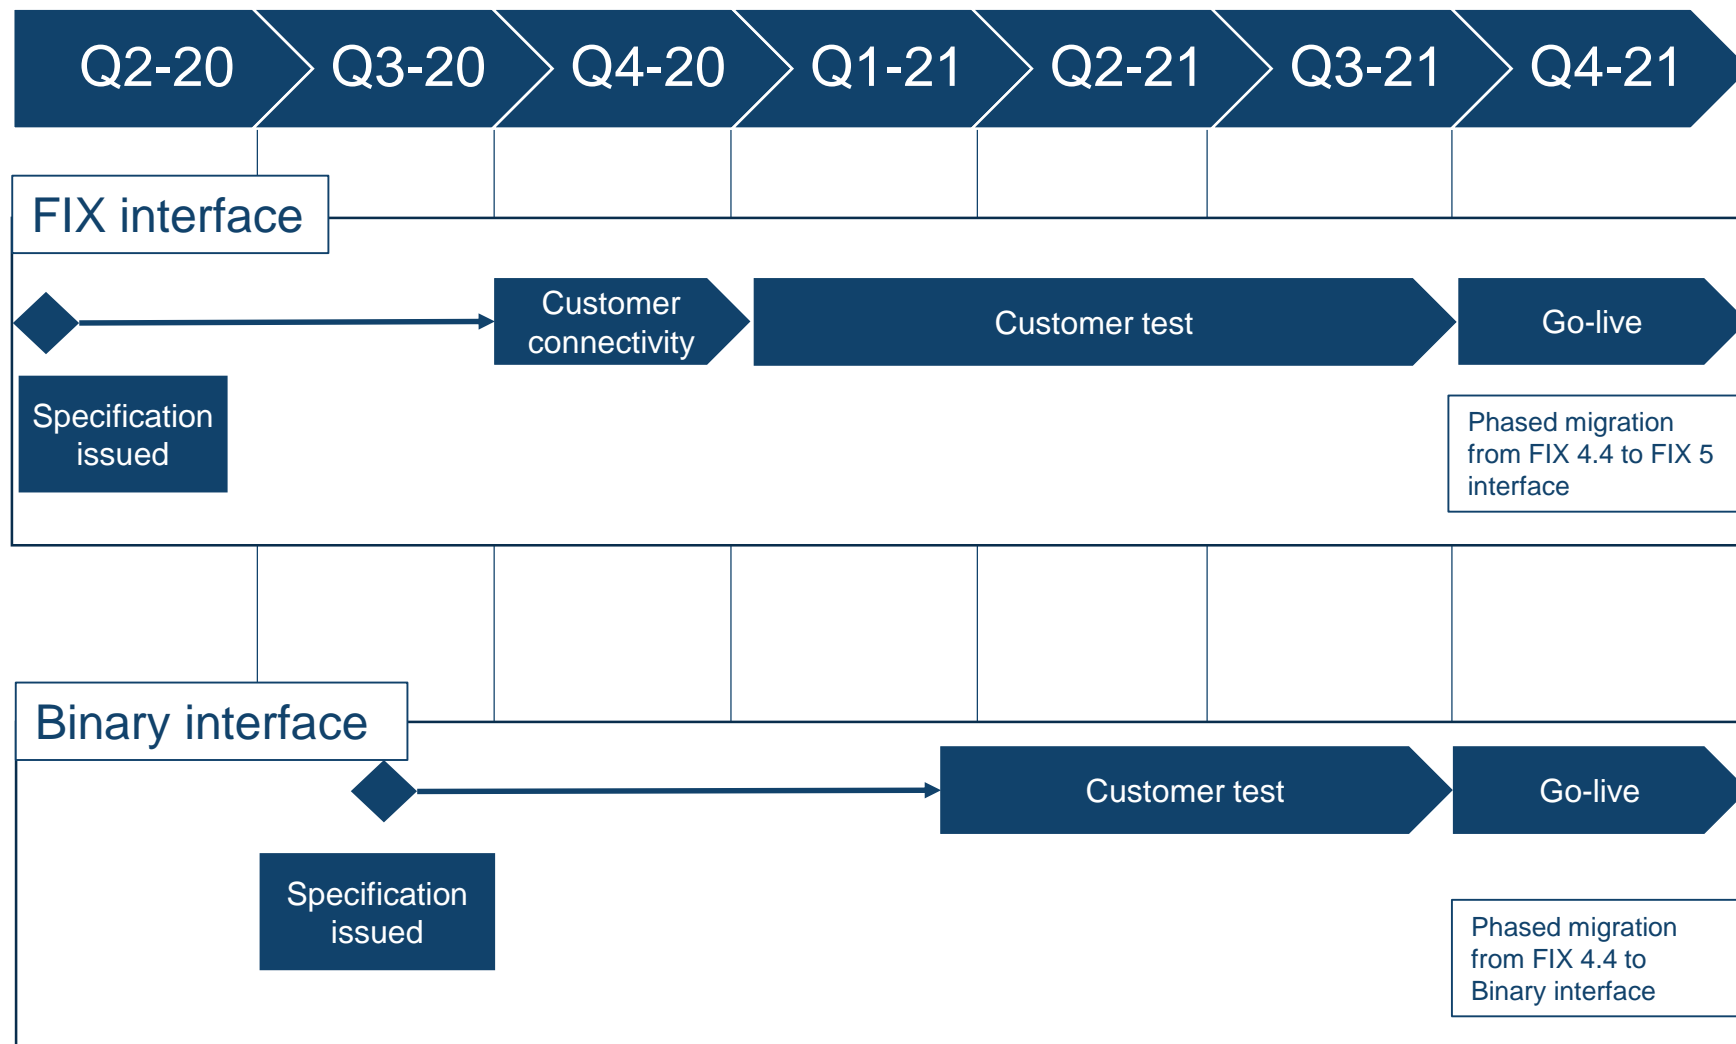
Q2-20 Q3-20 Q4-20 Q1-21 Q2-21 Q3-21 Q4-21

FIX interface

Customer connectivity

Customer test

Go-live

Specification issued

Phased migration from FIX 4.4 to FIX 5 interface

Binary interface

Customer test

Go-live

Specification issued

Phased migration from FIX 4.4 to Binary interface